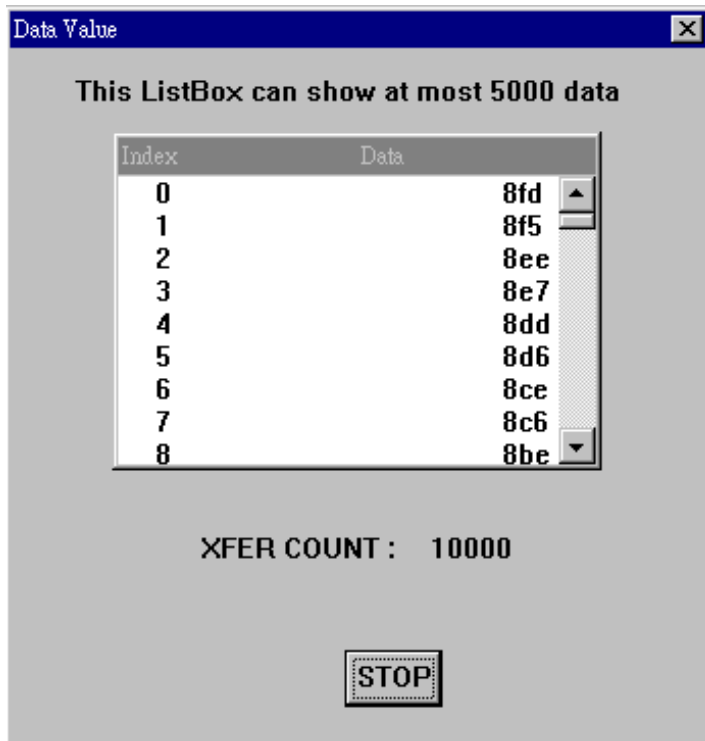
Data Value

This ListBox can show at most 5000 data

| Index | Data |
|---|---|
| 0 | 8fd |
| 1 | 8f5 |
| 2 | 8ee |
| 3 | 8e7 |
| 4 | 8dd |
| 5 | 8d6 |
| 6 | 8ce |
| 7 | 8c6 |
| 8 | 8be |

XFER COUNT : 10000

STOP